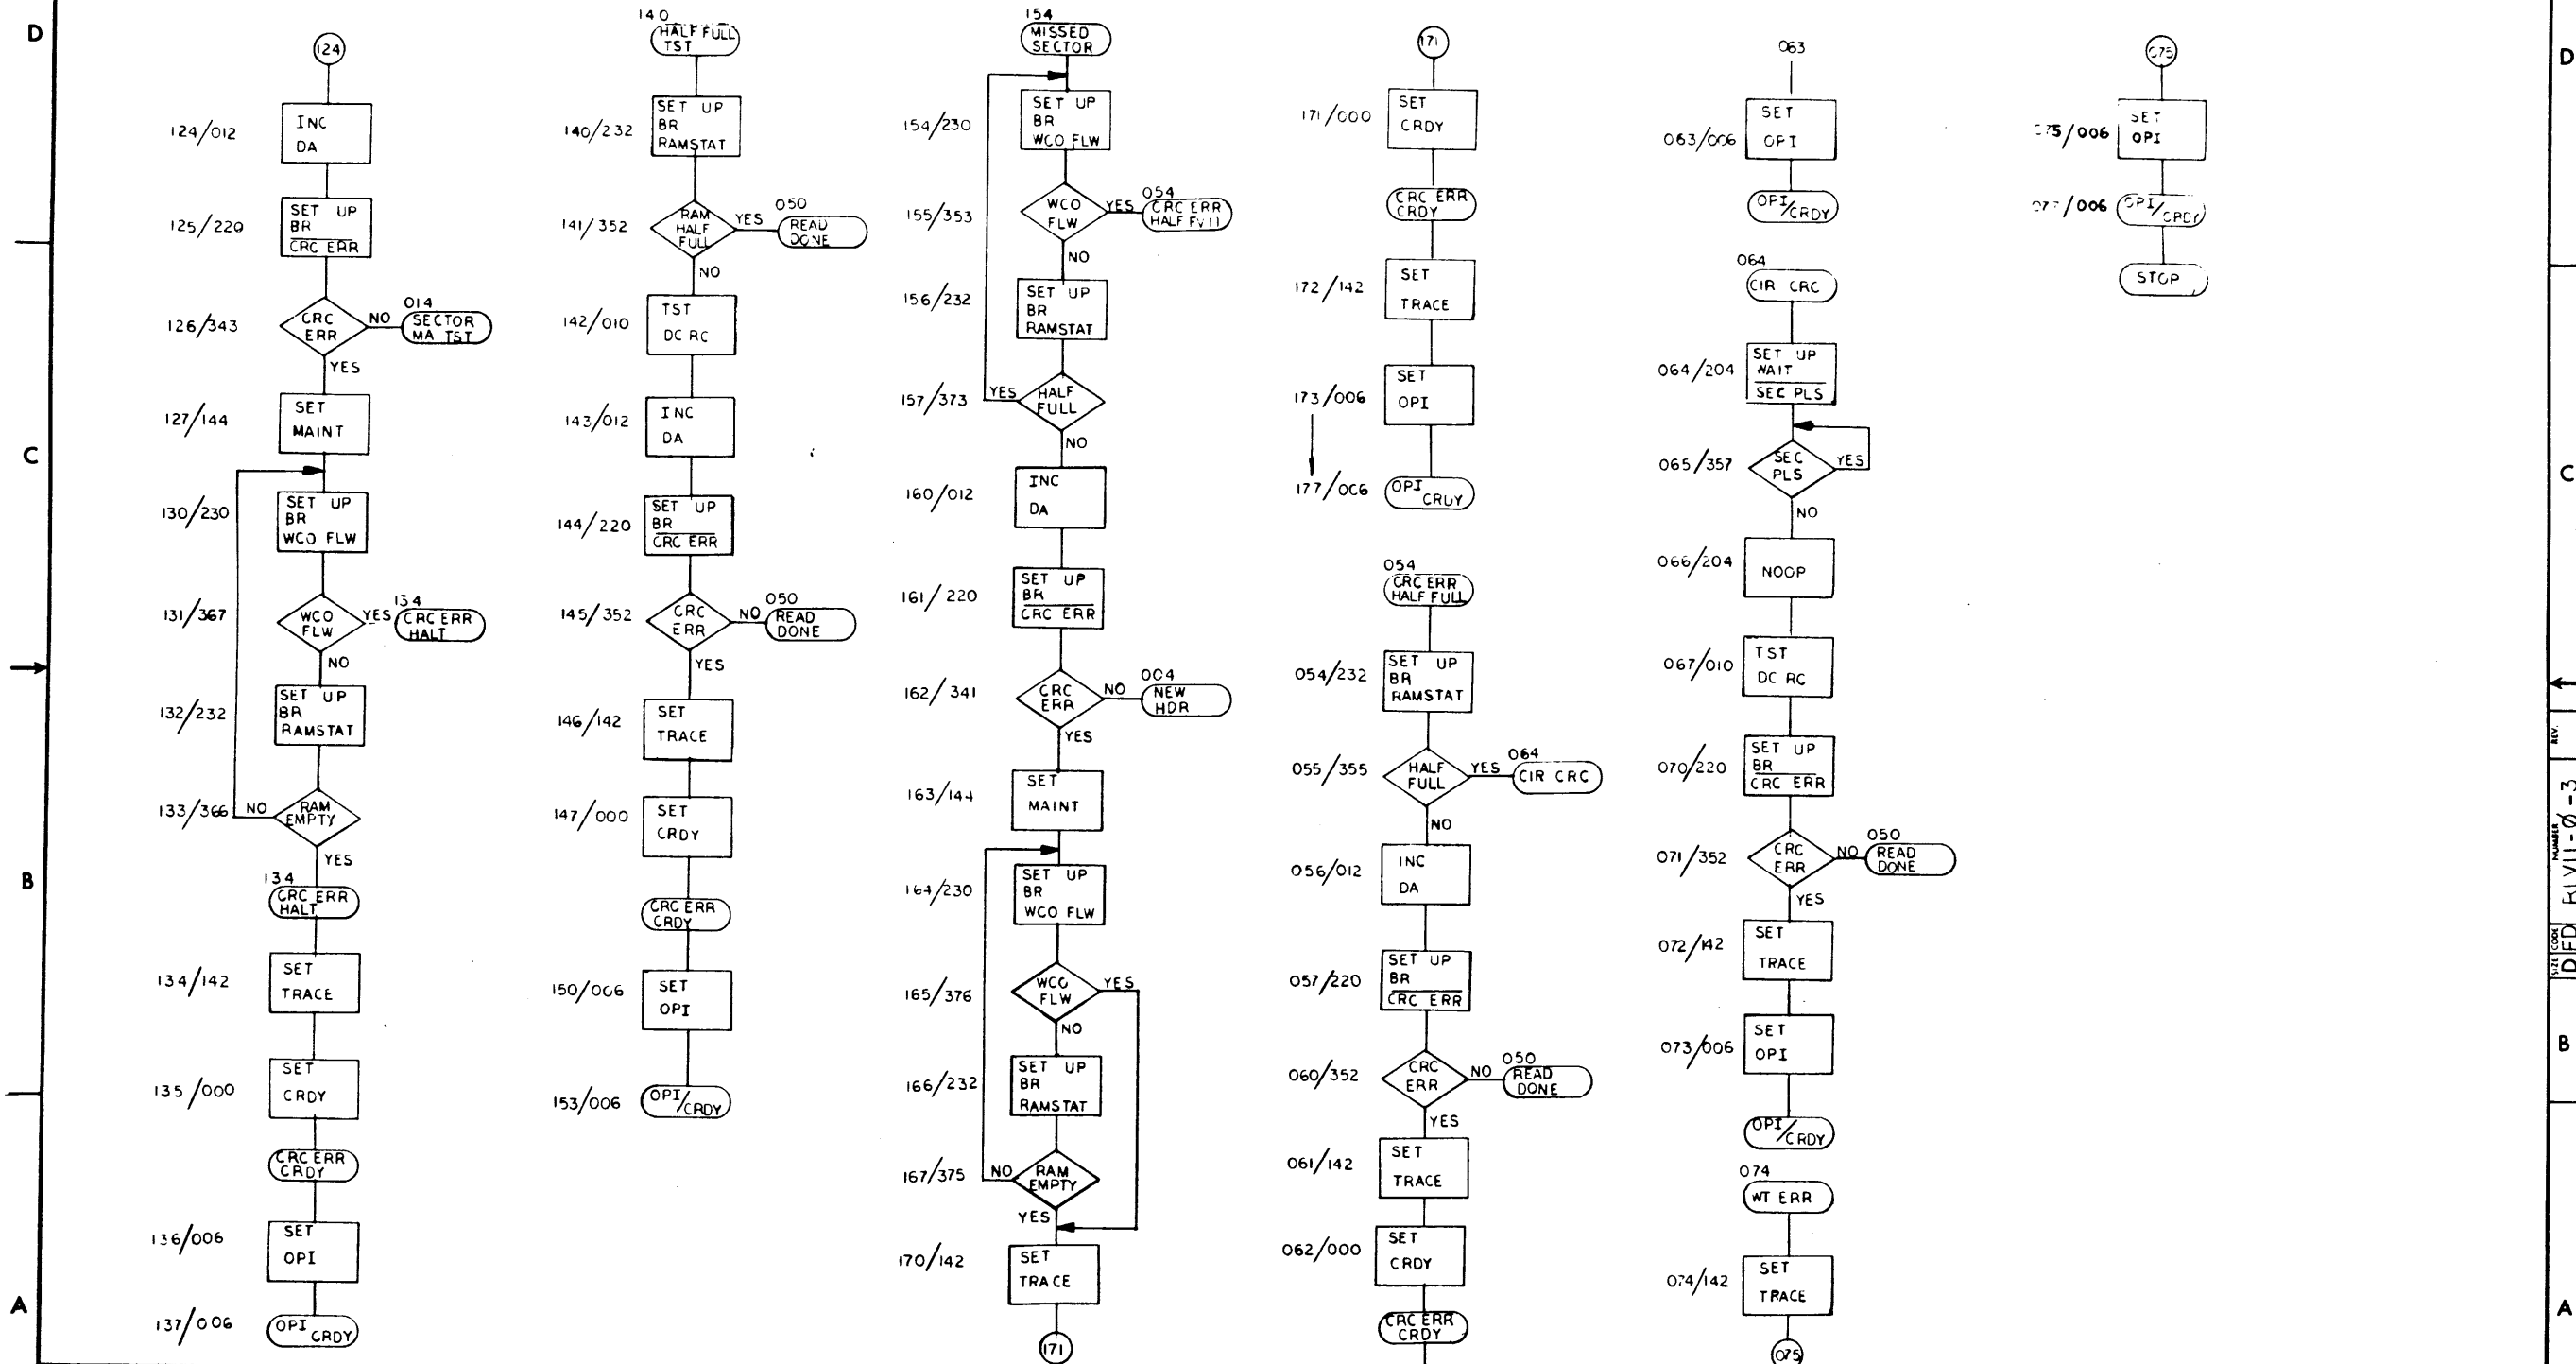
D

C

B

A

124
124/012 INC DA
125/220 SET UP BR CRC ERR
126/343 CRC ERR NO 014 SECTOR MA TST
YES
127/144 SET MAINT
130/230 SET UP BR WCO FLW
131/367 WCO FLW YES 134 CRC ERR HALT
NO
132/232 SET UP BR RAMSTAT
133/366 NO RAM EMPTY
YES
134 CRC ERR HALT
134/142 SET TRACE
135/000 SET CRDY
CRC ERR CRDY
136/006 SET OPI
137/006 OPI CRDY

140 HALF FULL TST
140/232 SET UP BR RAMSTAT
141/352 RAM HALF FULL YES 050 READ DONE
NO
142/010 TST DC RC
143/012 INC DA
144/220 SET UP BR CRC ERR
145/352 CRC ERR NO 050 READ DONE
YES
146/142 SET TRACE
147/000 SET CRDY
CRC ERR CRDY
150/006 SET OPI
153/006 OPI/CRDY

154 MISSED SECTOR
154/230 SET UP BR WCO FLW
155/353 WCO FLW YES 054 CRC ERR HALF FULL
NO
156/232 SET UP BR RAMSTAT
157/373 YES HALF FULL
NO
160/012 INC DA
161/220 SET UP BR CRC ERR
162/341 CRC ERR NO 004 NEW HDR
YES
163/144 SET MAINT
164/230 SET UP BR WCO FLW
165/376 WCO FLW YES
NO
166/232 SET UP BR RAMSTAT
167/375 NO RAM EMPTY
YES
170/142 SET TRACE
171

171
171/000 SET CRDY
CRC ERR CRDY
172/142 SET TRACE
173/006 SET OPI
177/006 OPI CRDY

054 CRC ERR HALF FULL
054/232 SET UP BR RAMSTAT
055/355 HALF FULL YES 064 CIR CRC
NO
056/012 INC DA
057/220 SET UP BR CRC ERR
060/352 CRC ERR NO 050 READ DONE
YES
061/142 SET TRACE
062/000 SET CRDY
CRC ERR CRDY

063
063/006 SET OPI
OPI/CRDY
064 CIR CRC
064/204 SET UP WAIT SEC PLS
065/357 SEC PLS YES
NO
066/204 NOOP
067/010 TST DC RC
070/220 SET UP BR CRC ERR
071/352 CRC ERR NO 050 READ DONE
YES
072/142 SET TRACE
073/006 SET OPI
OPI/CRDY
074 WT ERR
074/142 SET TRACE
075

075
075/006 SET OPI
07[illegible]/006 OPI/CRDY
STOP

D
C
B
A
REV.
SIZE CODE D FD NUMBER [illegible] -Ø-3